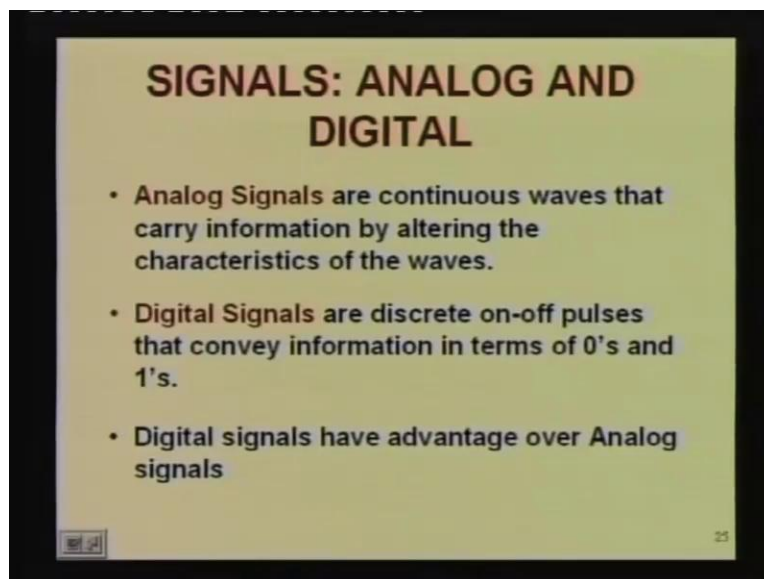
SIGNALS: ANALOG AND DIGITAL

• Analog Signals are continuous waves that carry information by altering the characteristics of the waves.

• Digital Signals are discrete on-off pulses that convey information in terms of 0's and 1's.

• Digital signals have advantage over Analog signals

25